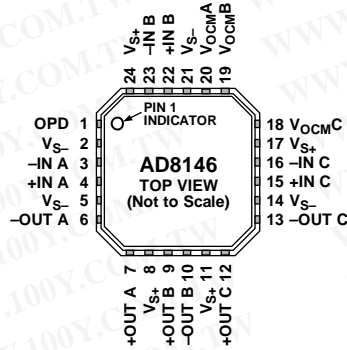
24 $V_{S+}$
23 –IN B
22 +IN B
21 $V_{S-}$
20 $V_{OCM}A$
19 $V_{OCM}B$

OPD 1
$V_{S-}$ 2
–IN A 3
+IN A 4
$V_{S-}$ 5
–OUT A 6

PIN 1 INDICATOR

AD8146
TOP VIEW
(Not to Scale)

18 $V_{OCM}C$
17 $V_{S+}$
16 –IN C
15 +IN C
14 $V_{S-}$
13 –OUT C

7 +OUT A
8 $V_{S+}$
9 +OUT B
10 –OUT B
11 $V_{S+}$
12 +OUT C

WWW.100Y.COM.TW